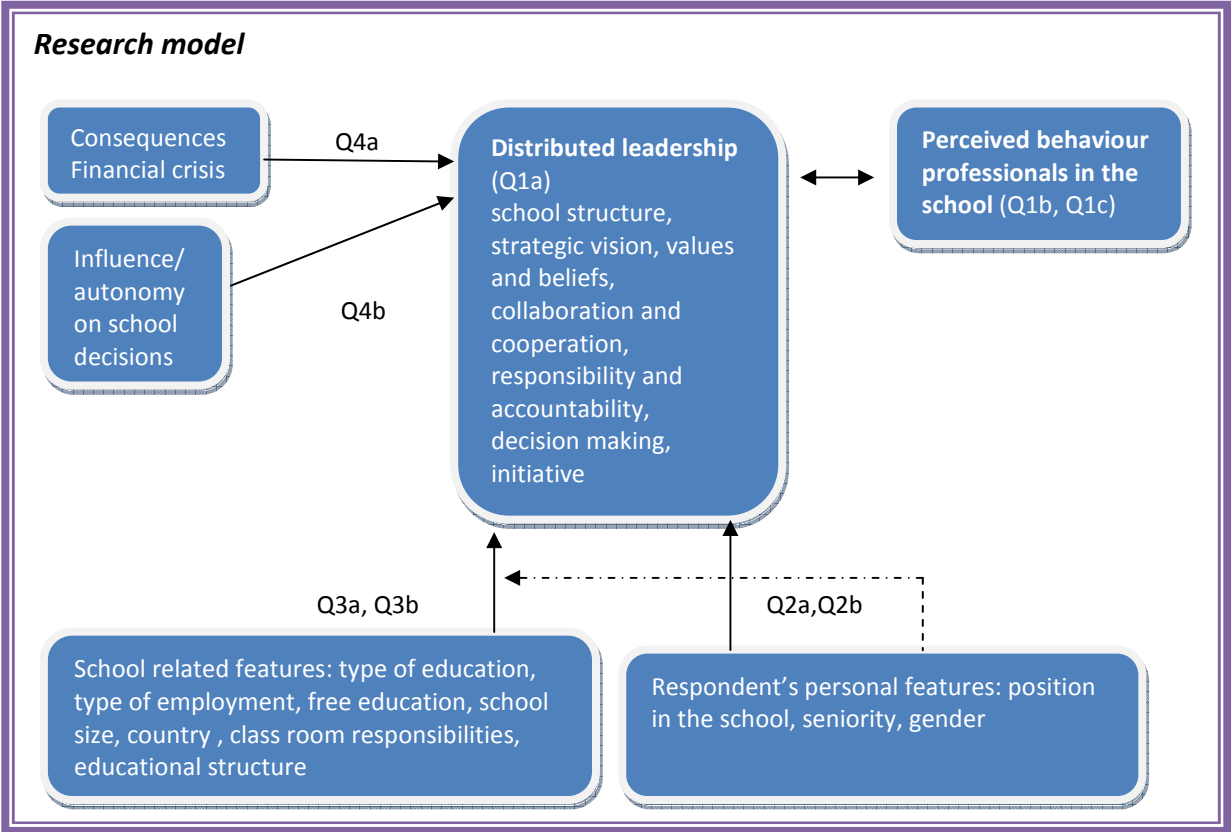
Research model

Consequences Financial crisis

Q4a

Influence/ autonomy on school decisions

Q4b

Distributed leadership (Q1a) school structure, strategic vision, values and beliefs, collaboration and cooperation, responsibility and accountability, decision making, initiative

Perceived behaviour professionals in the school (Q1b, Q1c)

Q3a, Q3b

Q2a,Q2b

School related features: type of education, type of employment, free education, school size, country , class room responsibilities, educational structure

Respondent's personal features: position in the school, seniority, gender